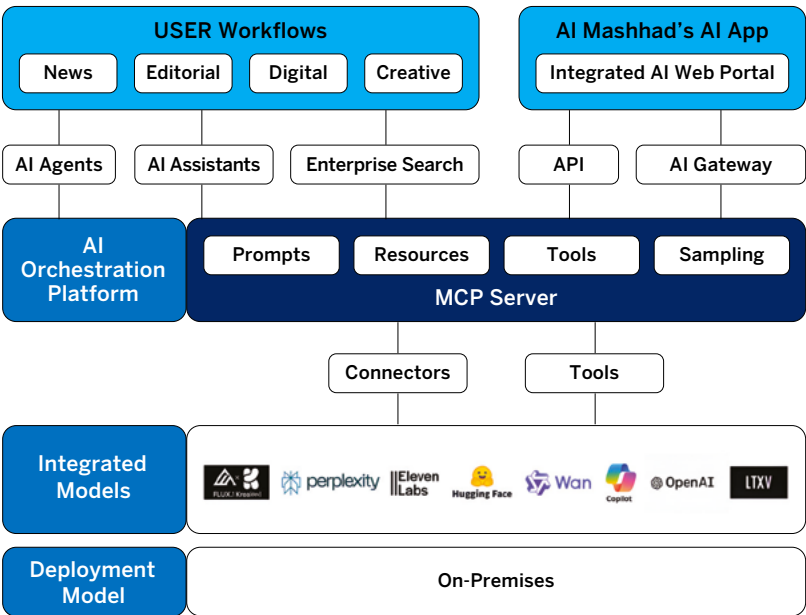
USER Workflows

News

Editorial

Digital

Creative

Al Mashhad's AI App

Integrated AI Web Portal

AI Agents

AI Assistants

Enterprise Search

API

AI Gateway

AI Orchestration Platform

Prompts

Resources

Tools

Sampling

MCP Server

Connectors

Tools

Integrated Models

FLUX.1 Kontext

perplexity

Eleven Labs

Hugging Face

Wan

Copilot

OpenAI

LTXV

Deployment Model

On-Premises